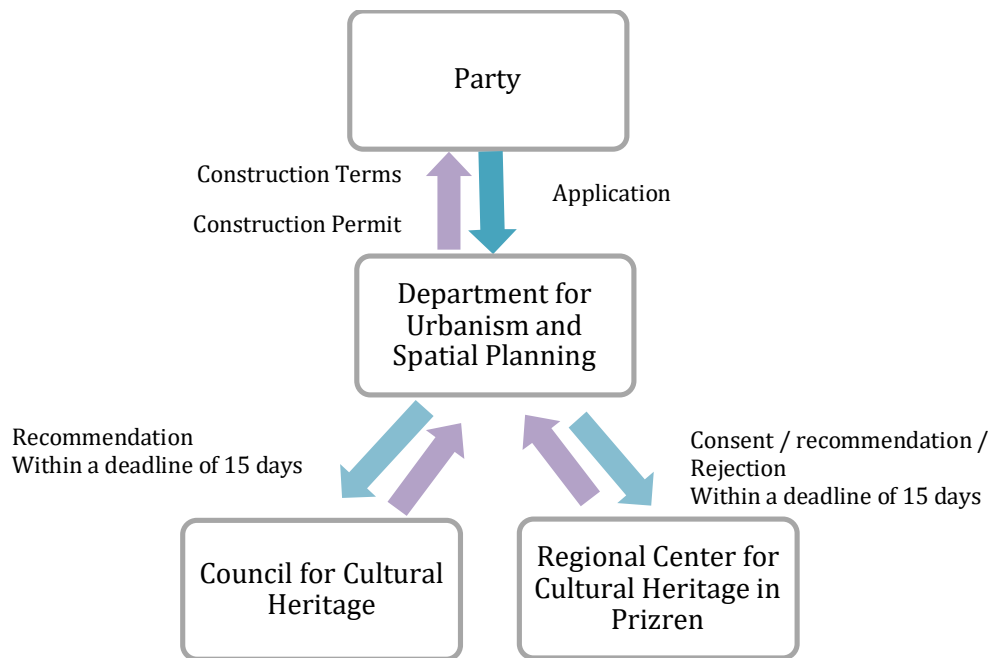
Party

Construction Terms

Construction Permit

Application

Department for Urbanism and Spatial Planning

Recommendation
Within a deadline of 15 days

Consent / recommendation / Rejection
Within a deadline of 15 days

Council for Cultural Heritage

Regional Center for Cultural Heritage in Prizren